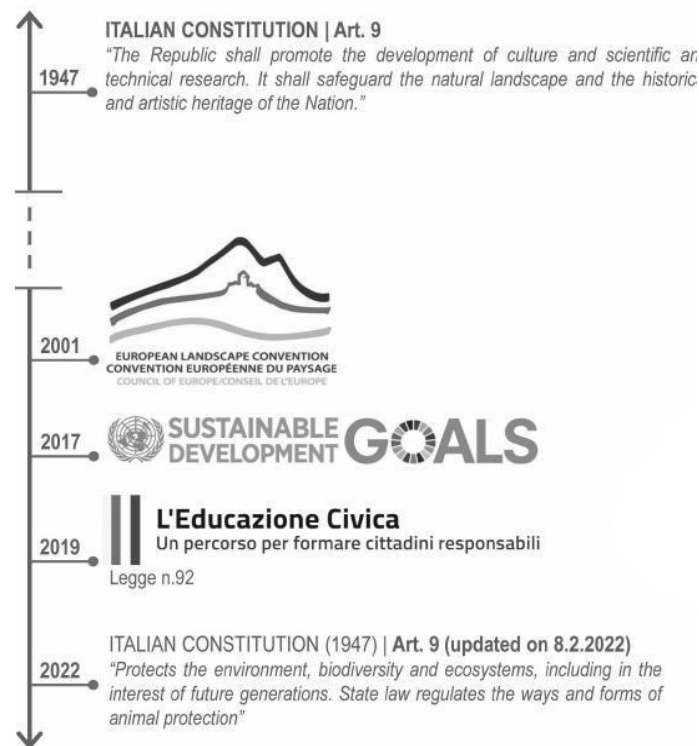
ITALIAN CONSTITUTION | Art. 9

1947

"The Republic shall promote the development of culture and scientific an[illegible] technical research. It shall safeguard the natural landscape and the historic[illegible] and artistic heritage of the Nation."

2001

EUROPEAN LANDSCAPE CONVENTION
CONVENTION EUROPÉENNE DU PAYSAGE
COUNCIL OF EUROPE/CONSEIL DE L'EUROPE

2017

SUSTAINABLE DEVELOPMENT GOALS

2019

L'Educazione Civica
Un percorso per formare cittadini responsabili

Legge n.92

ITALIAN CONSTITUTION (1947) | Art. 9 (updated on 8.2.2022)

2022

"Protects the environment, biodiversity and ecosystems, including in the interest of future generations. State law regulates the ways and forms of animal protection"